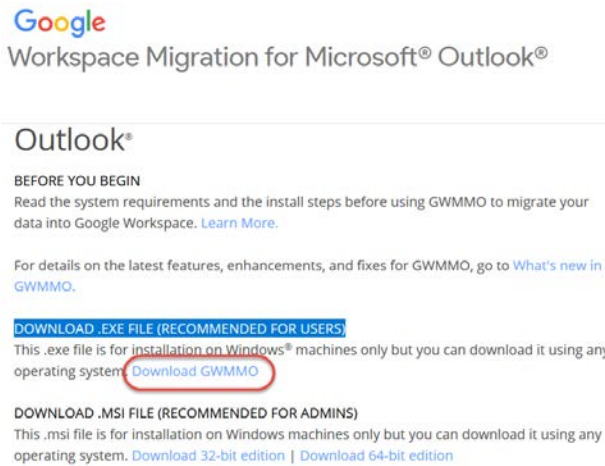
Google
Workspace Migration for Microsoft® Outlook®

Outlook®

BEFORE YOU BEGIN
Read the system requirements and the install steps before using GWMMO to migrate your data into Google Workspace. Learn More.

For details on the latest features, enhancements, and fixes for GWMMO, go to What's new in GWMMO.

DOWNLOAD .EXE FILE (RECOMMENDED FOR USERS)
This .exe file is for installation on Windows® machines only but you can download it using any operating system. Download GWMMO

DOWNLOAD .MSI FILE (RECOMMENDED FOR ADMINS)
This .msi file is for installation on Windows machines only but you can download it using any operating system. Download 32-bit edition | Download 64-bit edition